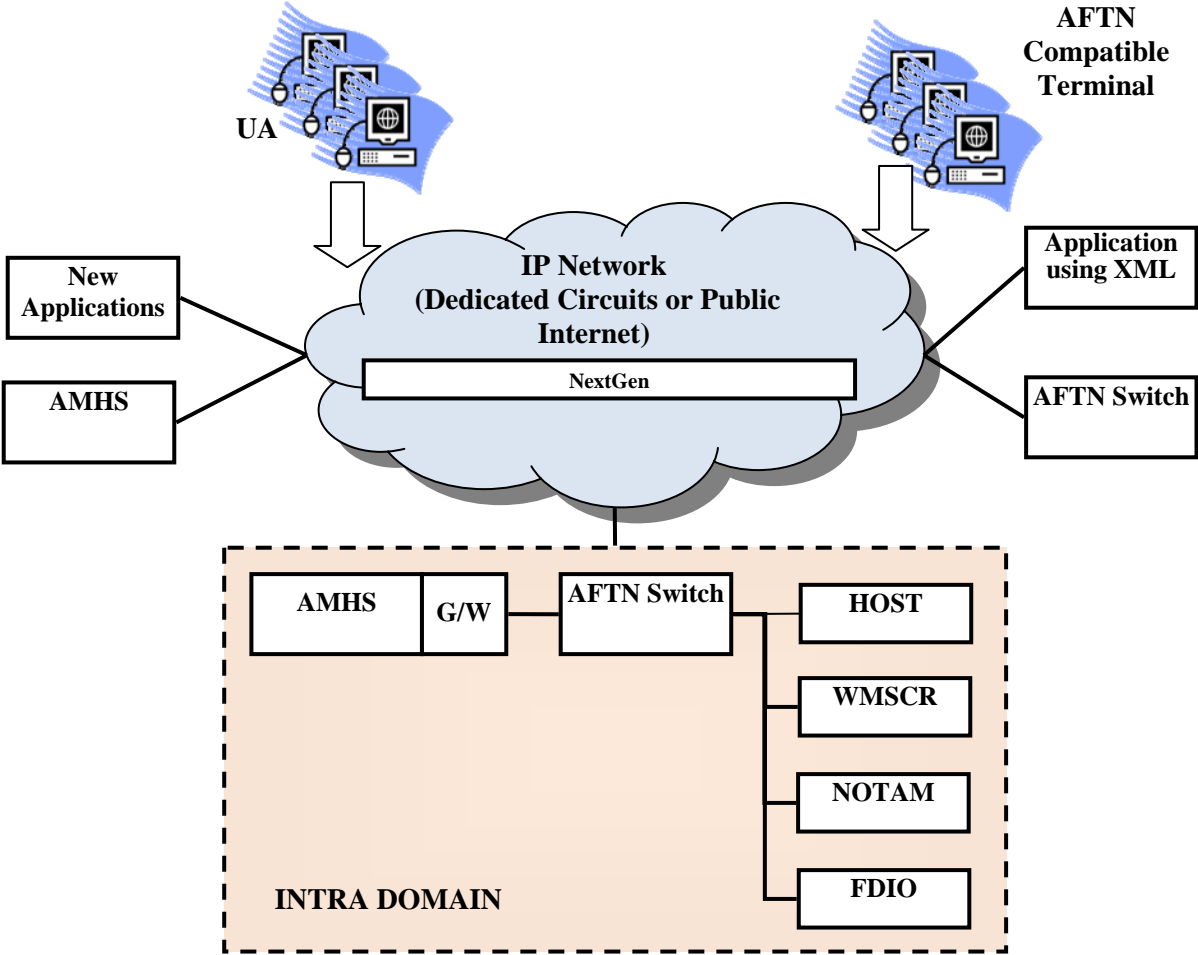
UA

AFTN Compatible Terminal

New Applications

AMHS

IP Network (Dedicated Circuits or Public Internet)

NextGen

Application using XML

AFTN Switch

AMHS

G/W

AFTN Switch

HOST

WMSCR

NOTAM

FDIO

INTRA DOMAIN